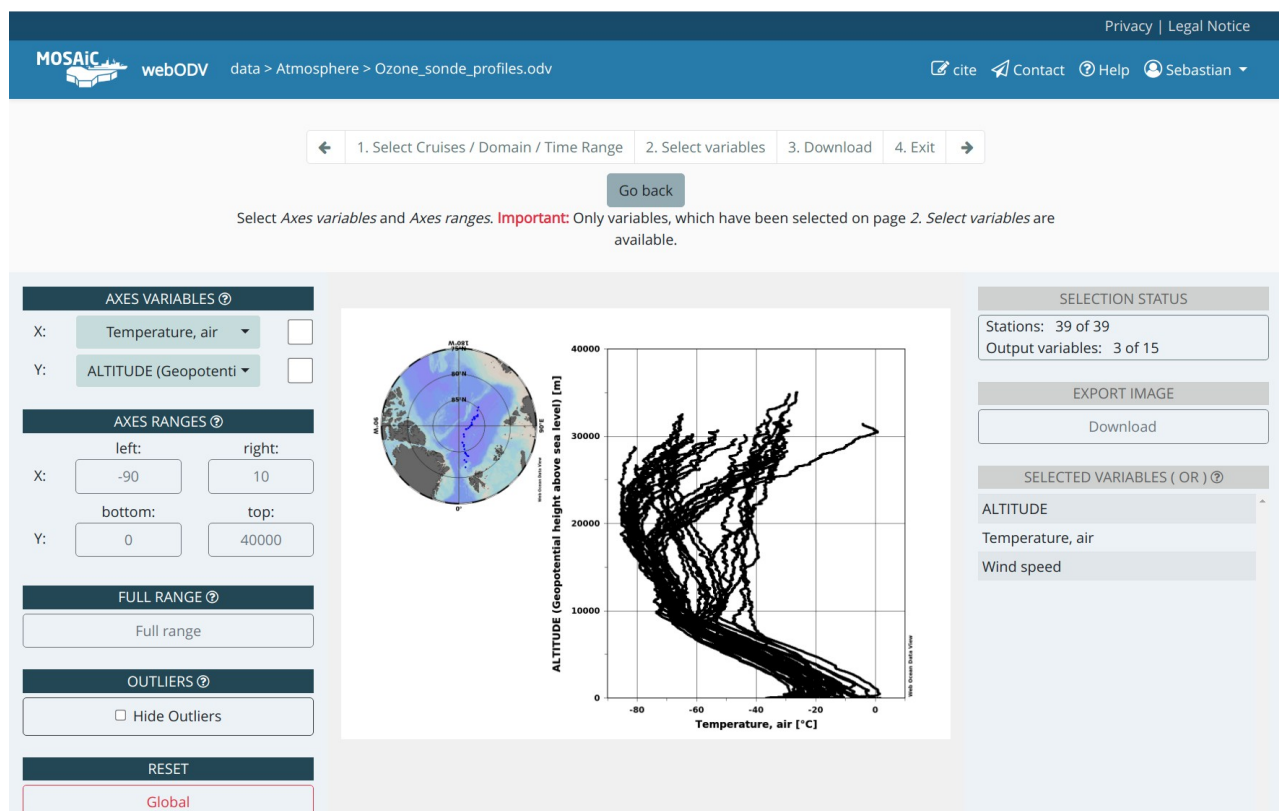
Privacy | Legal Notice

MOSAiC webODV data > Atmosphere > Ozone_sonde_profiles.odv

cite Contact Help Sebastian

1. Select Cruises / Domain / Time Range | 2. Select variables | 3. Download | 4. Exit

Go back

Select *Axes variables* and *Axes ranges*. Important: Only variables, which have been selected on page *2. Select variables* are available.

AXES VARIABLES

X: Temperature, air

Y: ALTITUDE (Geopotenti

AXES RANGES

left: right:

X: -90 10

bottom: top:

Y: 0 40000

FULL RANGE

Full range

OUTLIERS

Hide Outliers

RESET

Global

180°W

80°N

85°N

90°E

90°W

0°

Web Ocean Data View

40000

30000

20000

10000

0

ALTITUDE (Geopotential height above sea level) [m]

-80 -60 -40 -20 0

Temperature, air [°C]

Web Ocean Data View

SELECTION STATUS

Stations: 39 of 39

Output variables: 3 of 15

EXPORT IMAGE

Download

SELECTED VARIABLES ( OR )

ALTITUDE

Temperature, air

Wind speed